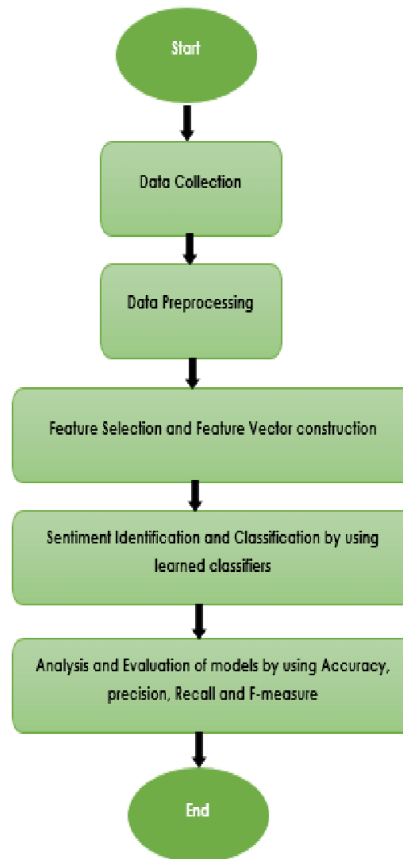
Start

Data Collection

Data Preprocessing

Feature Selection and Feature Vector construction

Sentiment Identification and Classification by using learned classifiers

Analysis and Evaluation of models by using Accuracy, precision, Recall and F-measure

End